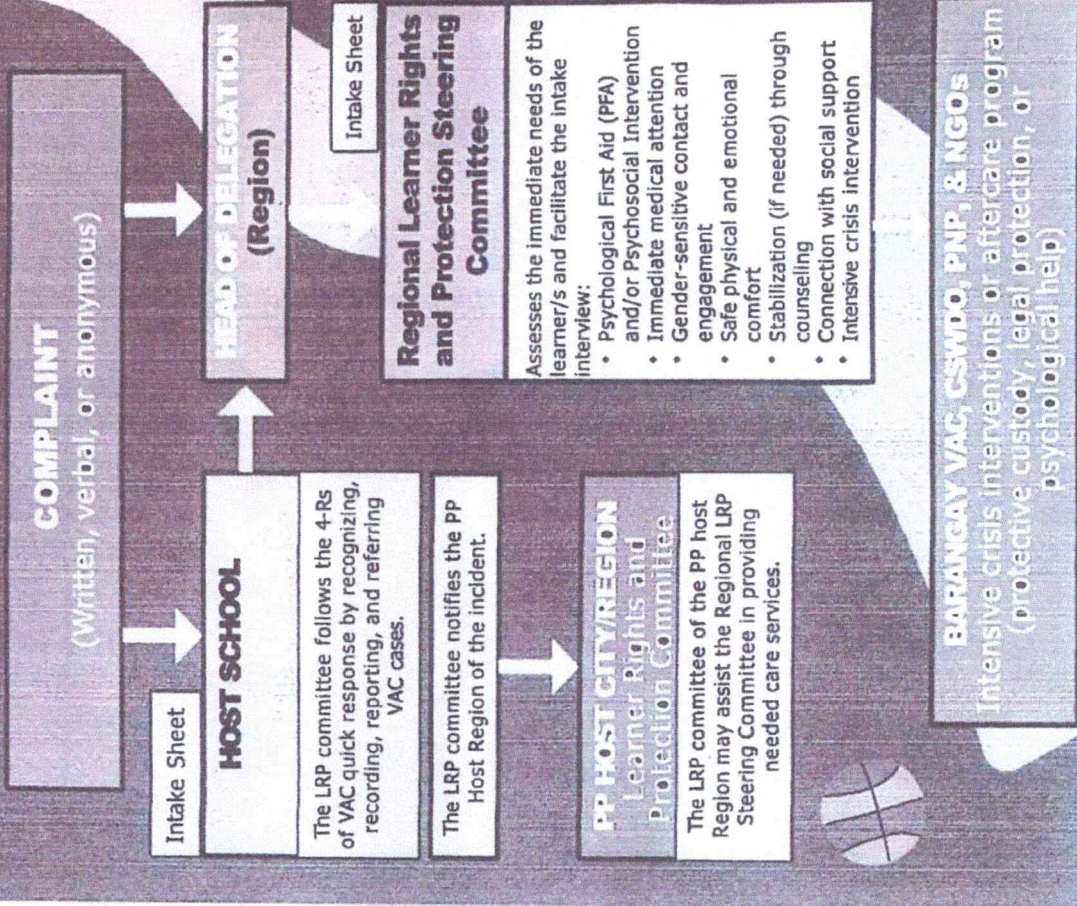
COMPLAINT
(Written, verbal, or anonymous)

Intake Sheet

HOST SCHOOL

The LRP committee follows the 4-Rs of VAC quick response by recognizing, recording, reporting, and referring VAC cases.

The LRP committee notifies the PP Host Region of the incident.

PP HOST CITY/REGION
Learner Rights and Protection Committee

The LRP committee of the PP host Region may assist the Regional LRP Steering Committee in providing needed care services.

HEAD OF DELEGATION
(Region)

Intake Sheet

Regional Learner Rights and Protection Steering Committee

Assesses the immediate needs of the learner/s and facilitate the intake interview:
• Psychological First Aid (PFA) and/or Psychosocial Intervention
• Immediate medical attention
• Gender-sensitive contact and engagement
• Safe physical and emotional comfort
• Stabilization (if needed) through counseling
• Connection with social support
• Intensive crisis intervention

BARANGAY VAC, CSWDO, PNP, & NGOs
Intensive crisis interventions or aftercare program (protective custody, legal protection, or psychological help)